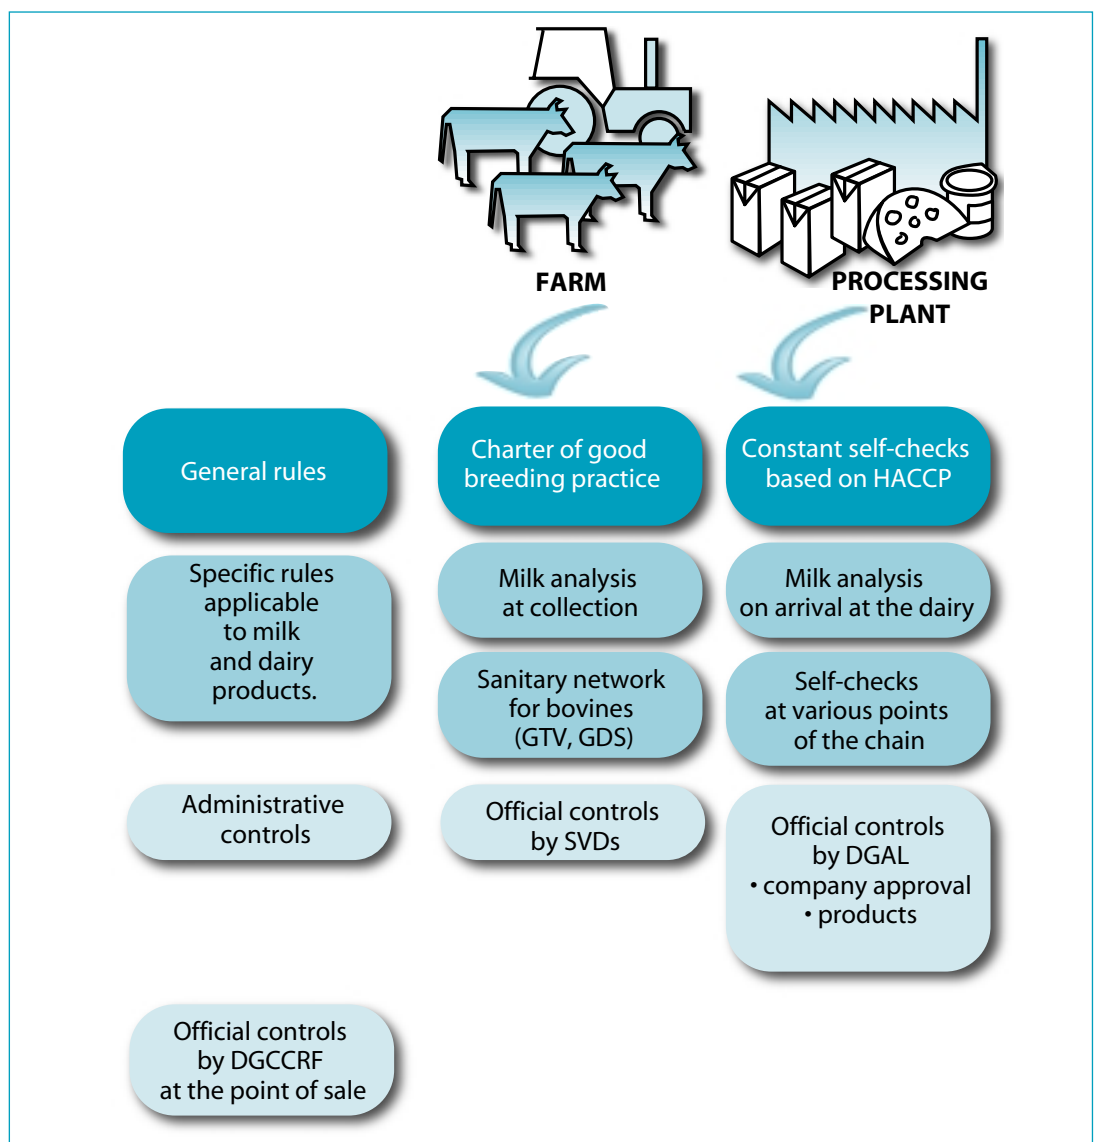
FARM

PROCESSING PLANT

General rules

Charter of good breeding practice

Constant self-checks based on HACCP

Specific rules applicable to milk and dairy products.

Milk analysis at collection

Milk analysis on arrival at the dairy

Sanitary network for bovines (GTV, GDS)

Self-checks at various points of the chain

Administrative controls

Official controls by SVDs

Official controls by DGAL
• company approval
• products

Official controls by DGCCRF at the point of sale